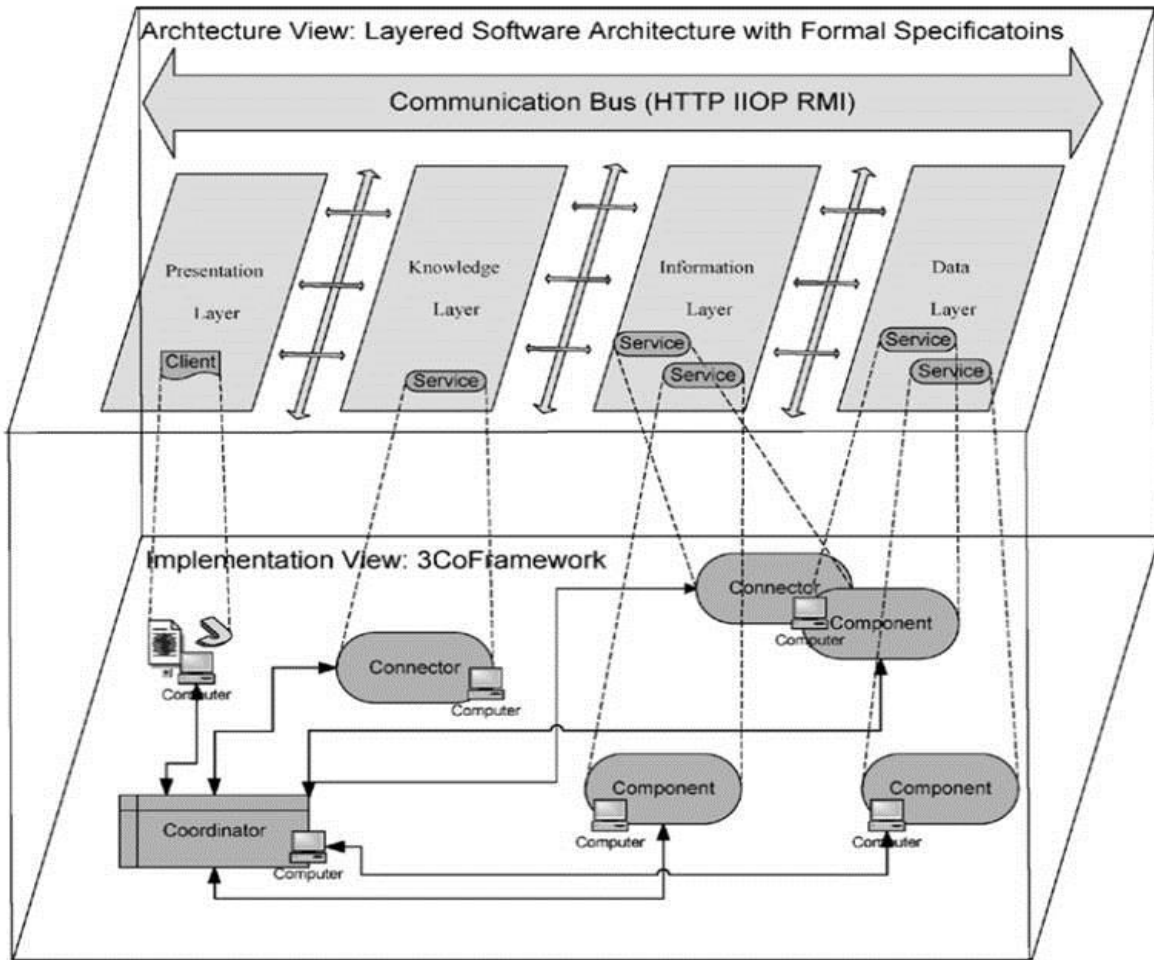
Archtecture View: Layered Software Architecture with Formal Specificatoins

Communication Bus (HTTP IIOP RMI)

Presentation Layer

Client

Knowledge Layer

Service

Information Layer

Service

Service

Data Layer

Service

Service

Implementation View: 3CoFramework

Computer

Connector

Computer

Connector

Computer

Component

Coordinator

Computer

Component

Computer

Component

Computer